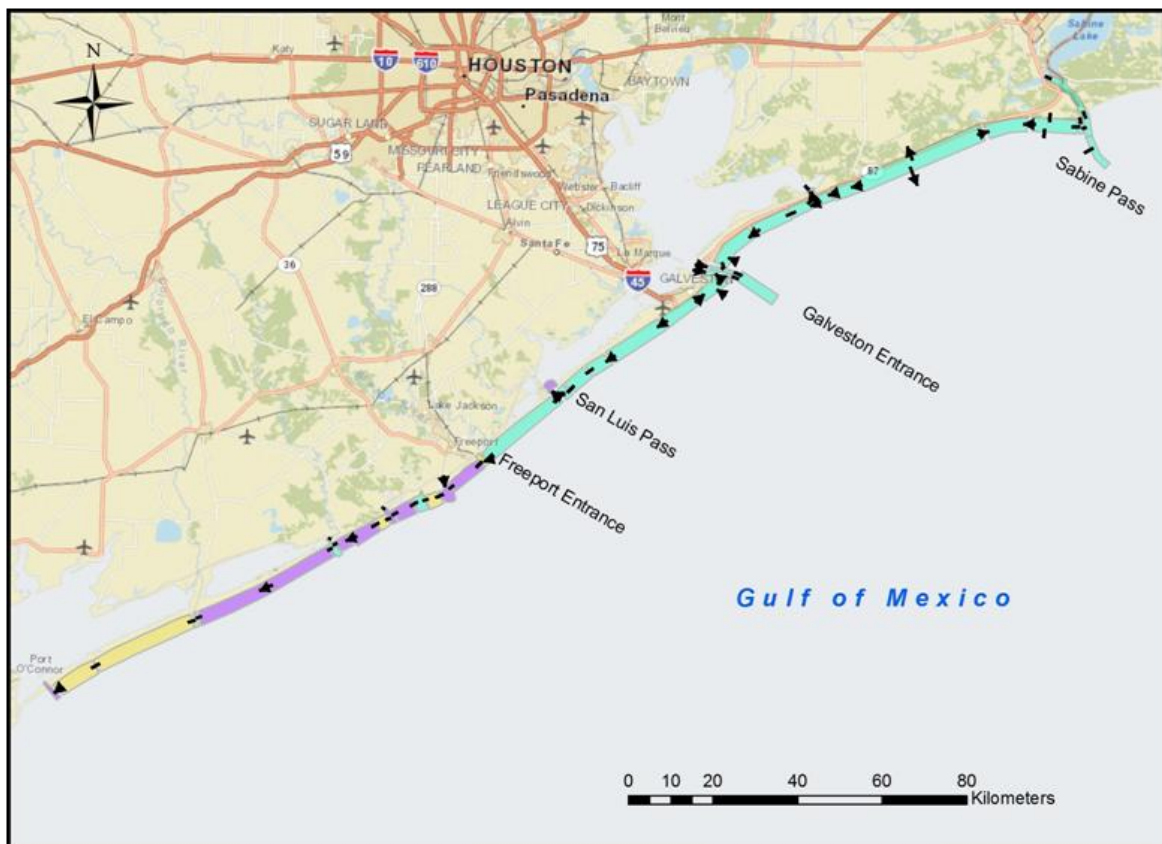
N

Katy

10

610

HOUSTON

Mont Belvieu

BAYTOWN

Pasadena

Sabine Lake

SUGAR LAND

59

MISSOURI CITY

PEARLAND

Friendswood

Webster

Bacliff

LEAGUE CITY

Dickinson

Alvin

Santa Fe

75

La Marque

87

36

288

45

GALVESTON

El Campo

Lake Jackson

Freeport

Sabine Pass

Galveston Entrance

San Luis Pass

Freeport Entrance

Gulf of Mexico

Port O'Connor

0 10 20 40 60 80 Kilometers